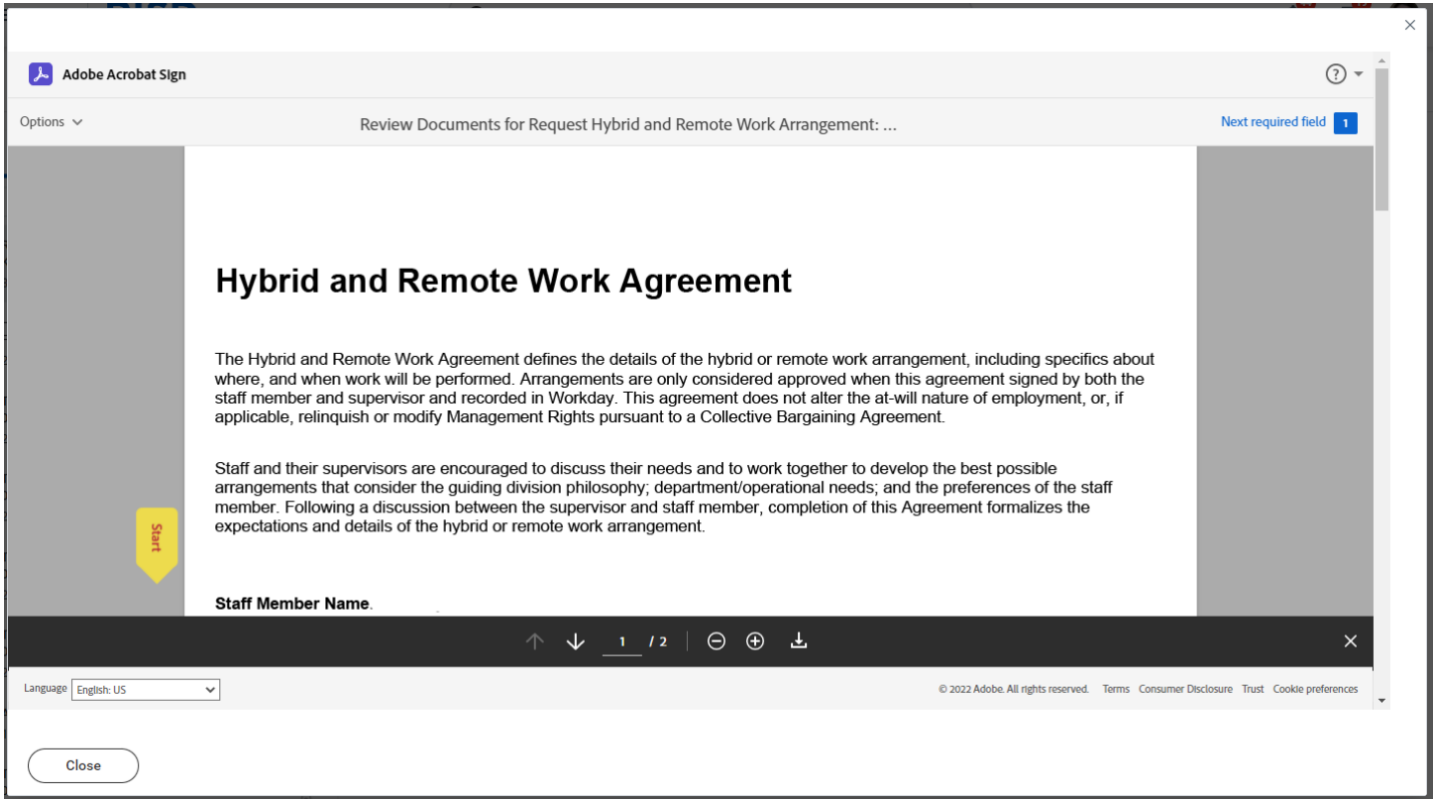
×

Adobe Acrobat Sign

?

Options

Review Documents for Request Hybrid and Remote Work Arrangement: ...

Next required field 1

Hybrid and Remote Work Agreement

The Hybrid and Remote Work Agreement defines the details of the hybrid or remote work arrangement, including specifics about where, and when work will be performed. Arrangements are only considered approved when this agreement signed by both the staff member and supervisor and recorded in Workday. This agreement does not alter the at-will nature of employment, or, if applicable, relinquish or modify Management Rights pursuant to a Collective Bargaining Agreement.

Staff and their supervisors are encouraged to discuss their needs and to work together to develop the best possible arrangements that consider the guiding division philosophy; department/operational needs; and the preferences of the staff member. Following a discussion between the supervisor and staff member, completion of this Agreement formalizes the expectations and details of the hybrid or remote work arrangement.

Start

Staff Member Name.

1 / 2

×

Language English: US

© 2022 Adobe. All rights reserved. Terms Consumer Disclosure Trust Cookie preferences

Close